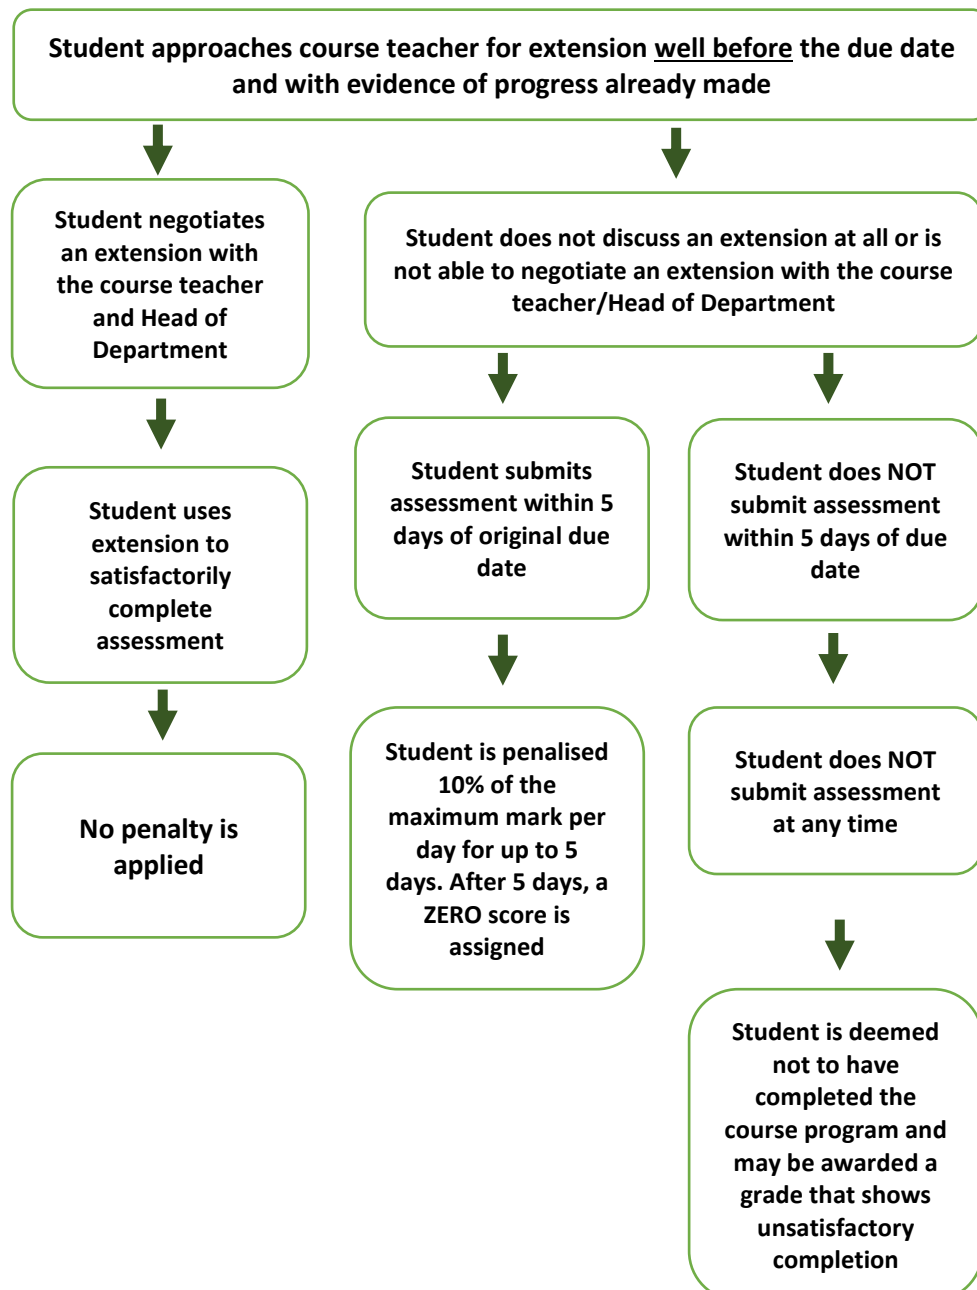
Student approaches course teacher for extension well before the due date and with evidence of progress already made

Student negotiates an extension with the course teacher and Head of Department

Student uses extension to satisfactorily complete assessment

No penalty is applied

Student does not discuss an extension at all or is not able to negotiate an extension with the course teacher/Head of Department

Student submits assessment within 5 days of original due date

Student is penalised 10% of the maximum mark per day for up to 5 days. After 5 days, a ZERO score is assigned

Student does NOT submit assessment within 5 days of due date

Student does NOT submit assessment at any time

Student is deemed not to have completed the course program and may be awarded a grade that shows unsatisfactory completion